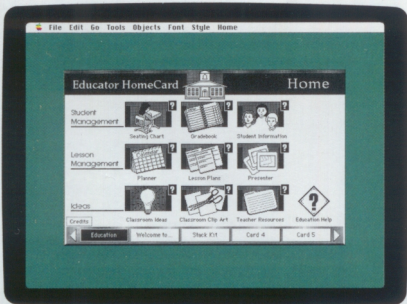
File Edit Go Tools Objects Font Style Home

Educator HomeCard

Home

Student Management

Seating Chart

Gradebook

Student Information

Lesson Management

Planner

Lesson Plans

Presenter

Ideas

Classroom Ideas

Classroom Clip Art

Teacher Resources

Education Help

Credits

Education

Welcome to...

Stack Kit

Card 4

Card 5